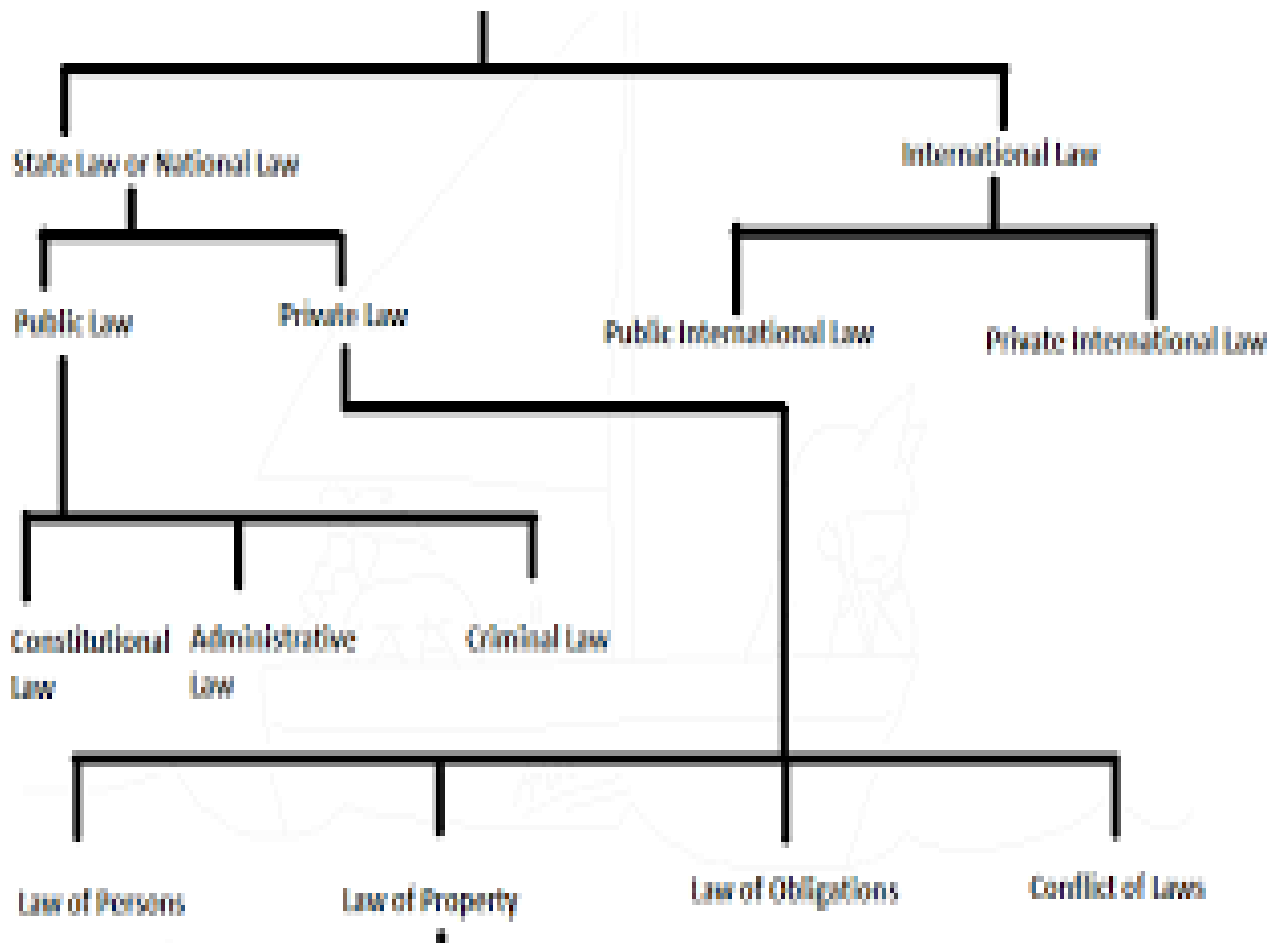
State Law or National Law

International Law

Public Law

Private Law

Public International Law

Private International Law

Constitutional Law

Administrative Law

Criminal Law

Law of Persons

Law of Property

Law of Obligations

Conflict of Laws